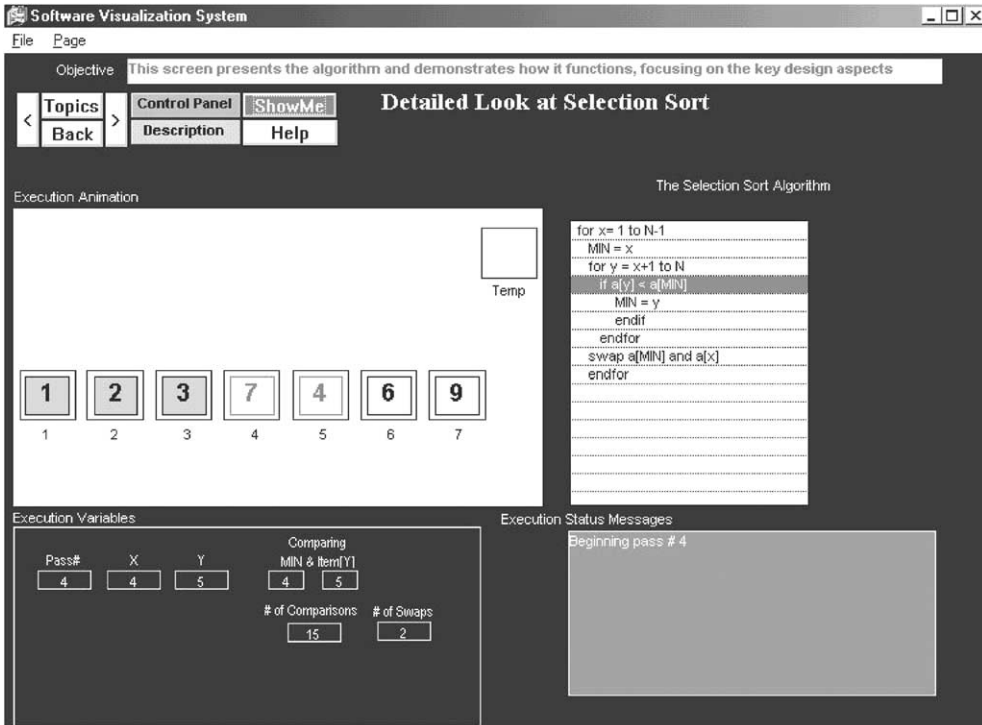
Software Visualization System

File Page

Objective This screen presents the algorithm and demonstrates how it functions, focusing on the key design aspects

< Topics Back >

Control Panel ShowMe

Description Help

Detailed Look at Selection Sort

Execution Animation

Temp

1 2 3 7 4 6 9

1 2 3 4 5 6 7

The Selection Sort Algorithm

for x= 1 to N-1
MIN = x
for y = x+1 to N
if a[y] < a[MIN]
MIN = y
endif
endfor
swap a[MIN] and a[x]
endfor

Execution Variables

Pass# 4

X 4

Y 5

Comparing MIN & Item[Y] 4 5

# of Comparisons 15

# of Swaps 2

Execution Status Messages

Beginning pass # 4